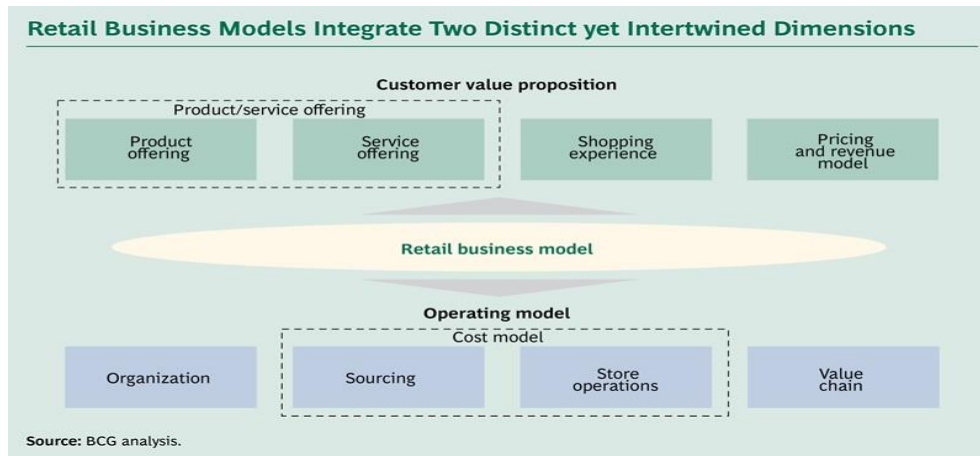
Retail Business Models Integrate Two Distinct yet Intertwined Dimensions

Customer value proposition

Product/service offering

Product offering

Service offering

Shopping experience

Pricing and revenue model

Retail business model

Operating model

Cost model

Organization

Sourcing

Store operations

Value chain

Source: BCG analysis.